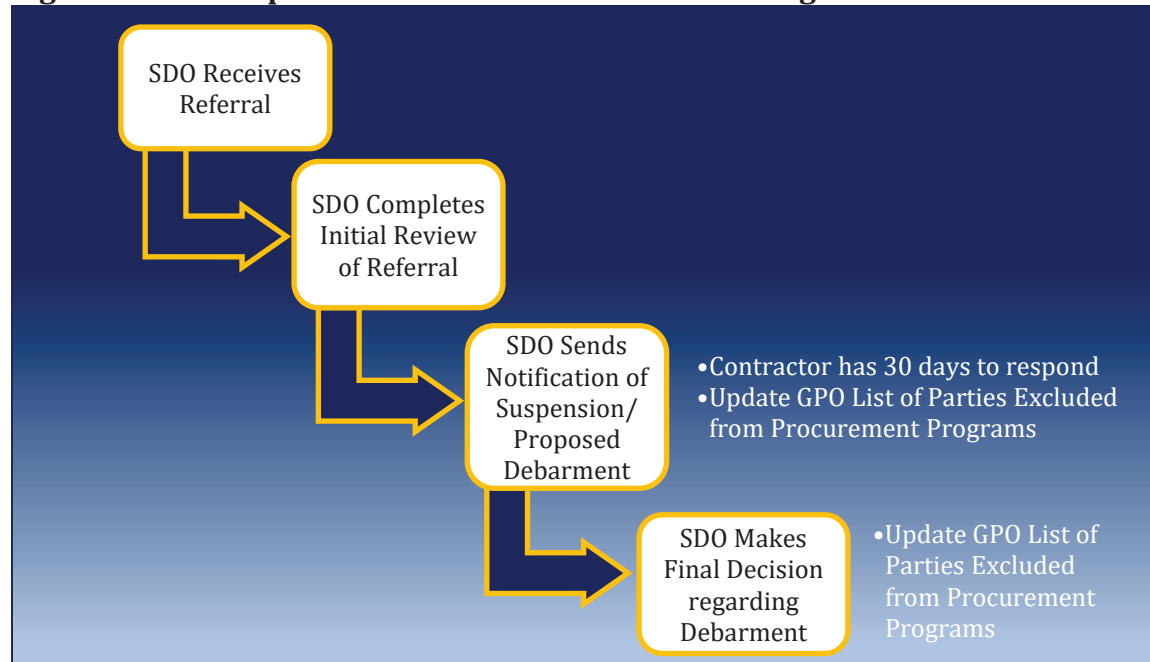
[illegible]

SDO Receives Referral

SDO Completes Initial Review of Referral

SDO Sends Notification of Suspension/ Proposed Debarment

•Contractor has 30 days to respond
•Update GPO List of Parties Excluded from Procurement Programs

SDO Makes Final Decision regarding Debarment

•Update GPO List of Parties Excluded from Procurement Programs